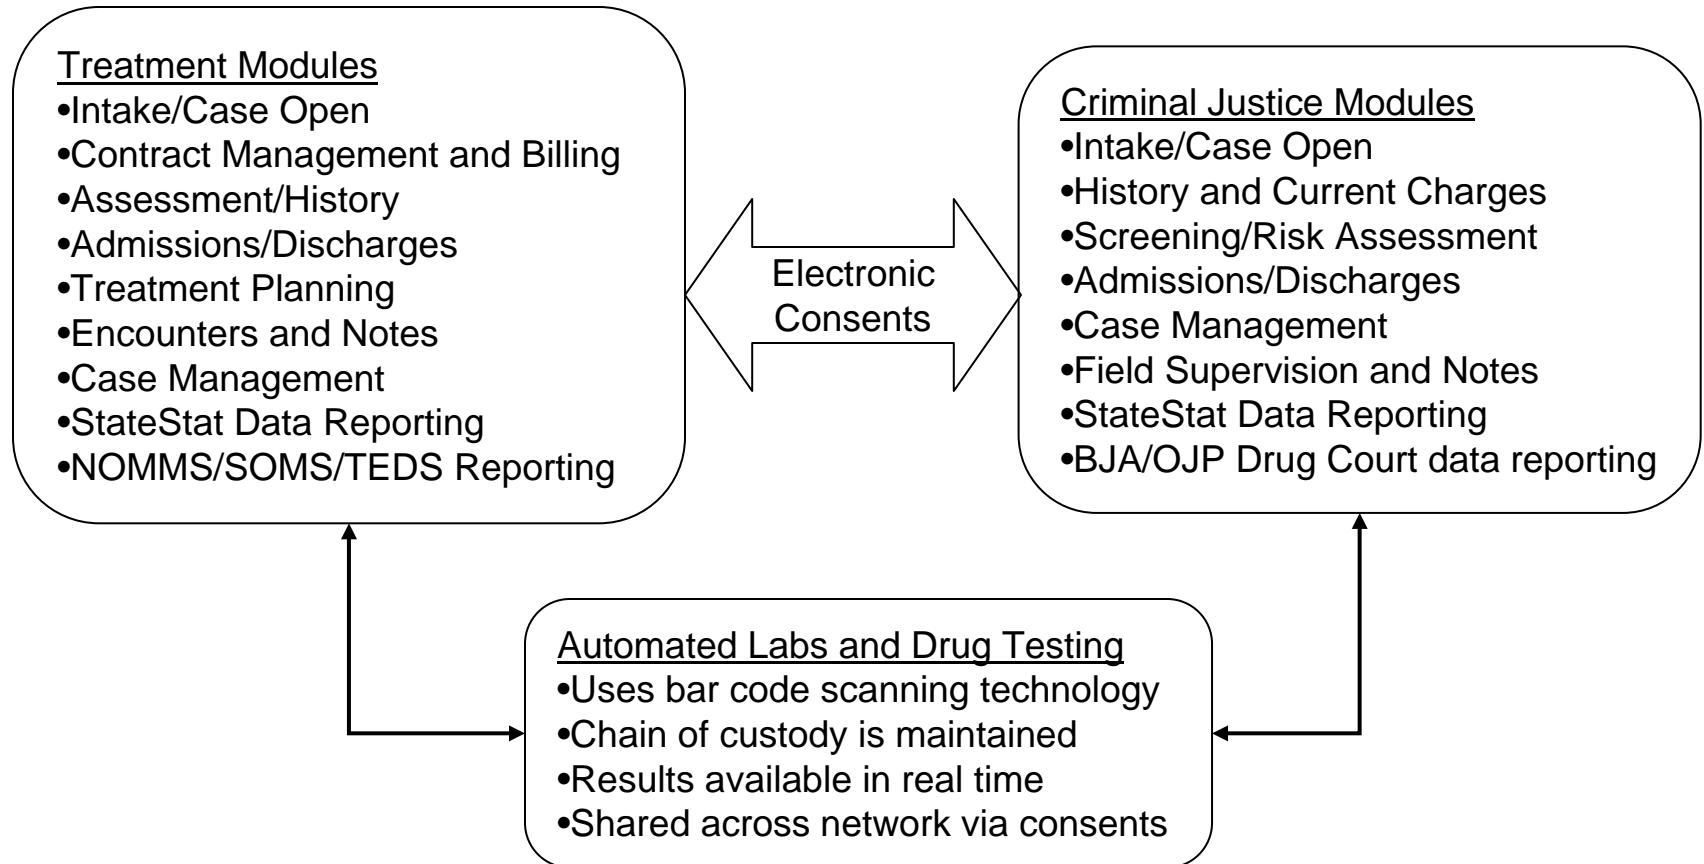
Treatment Modules
•Intake/Case Open
•Contract Management and Billing
•Assessment/History
•Admissions/Discharges
•Treatment Planning
•Encounters and Notes
•Case Management
•StateStat Data Reporting
•NOMMS/SOMS/TEDS Reporting

Electronic Consents

Criminal Justice Modules
•Intake/Case Open
•History and Current Charges
•Screening/Risk Assessment
•Admissions/Discharges
•Case Management
•Field Supervision and Notes
•StateStat Data Reporting
•BJA/OJP Drug Court data reporting

Automated Labs and Drug Testing
•Uses bar code scanning technology
•Chain of custody is maintained
•Results available in real time
•Shared across network via consents